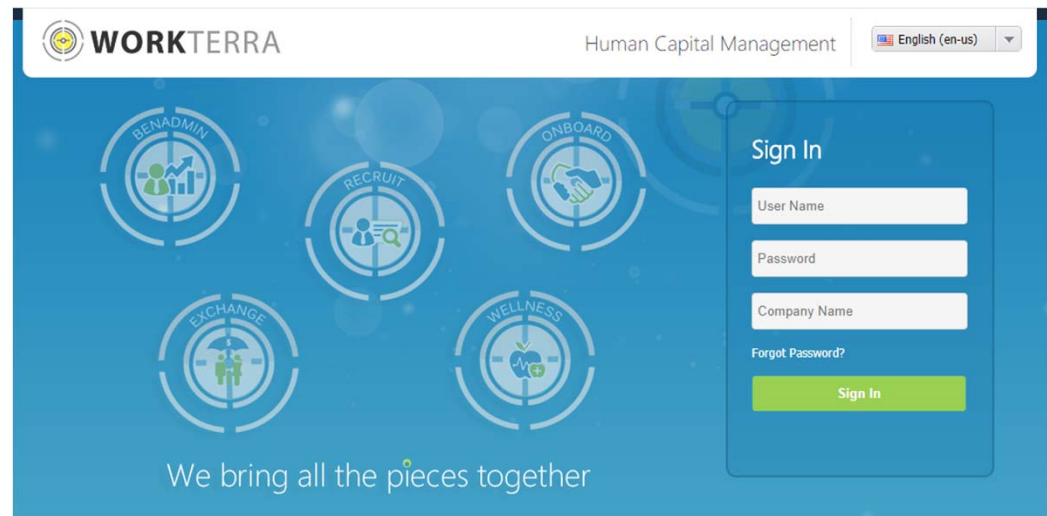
WORKTERRA

Human Capital Management

English (en-us)

BENADMIN

RECRUIT

ONBOARD

EXCHANGE

WELLNESS

We bring all the pieces together

Sign In

User Name

Password

Company Name

Forgot Password?

Sign In